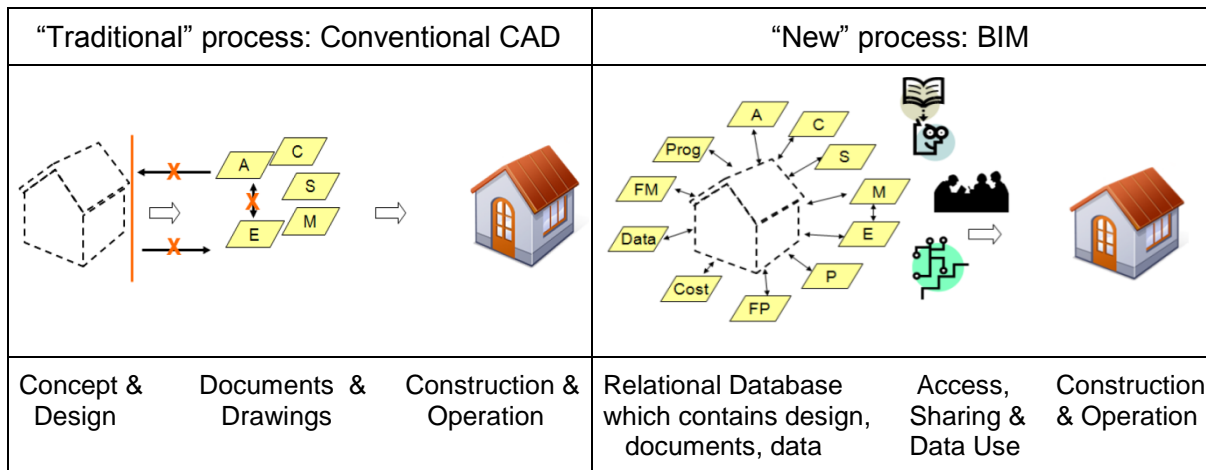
| “Traditional” process: Conventional CAD | “New” process: BIM |
|---|---|
| A C S X E M | Prog A C S FM M Data E P Cost FP |
| Concept & Design     Documents & Drawings     Construction & Operation | Relational Database which contains design, documents, data     Access, Sharing & Data Use     Construction & Operation |